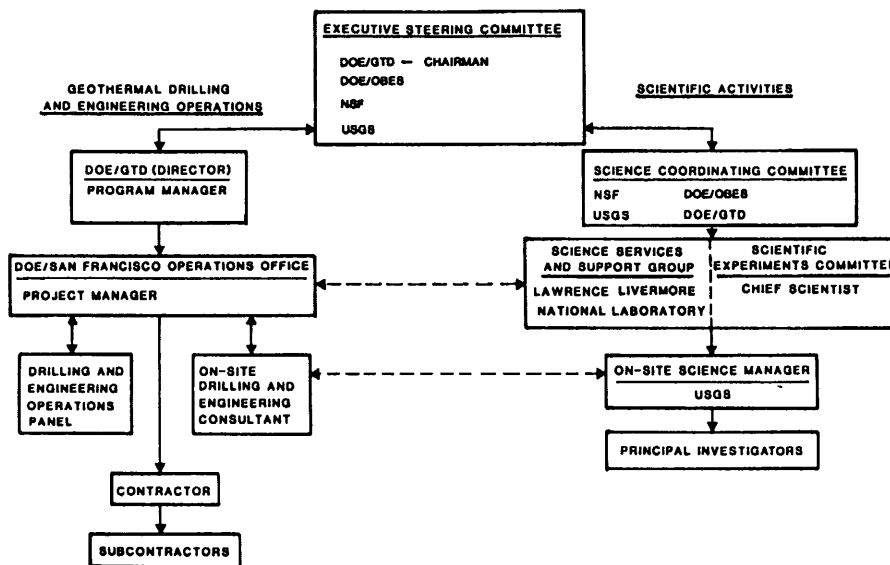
EXECUTIVE STEERING COMMITTEE

DOE/GTD — CHAIRMAN
DOE/OBES
NSF
USGS

GEOTHERMAL DRILLING AND ENGINEERING OPERATIONS

SCIENTIFIC ACTIVITIES

DOE/GTD (DIRECTOR)
PROGRAM MANAGER

SCIENCE COORDINATING COMMITTEE
NSF DOE/OBES
USGS DOE/GTD

DOE/SAN FRANCISCO OPERATIONS OFFICE
PROJECT MANAGER

SCIENCE SERVICES AND SUPPORT GROUP
LAWRENCE LIVERMORE NATIONAL LABORATORY

SCIENTIFIC EXPERIMENTS COMMITTEE
CHIEF SCIENTIST

DRILLING AND ENGINEERING OPERATIONS PANEL

ON-SITE DRILLING AND ENGINEERING CONSULTANT

ON-SITE SCIENCE MANAGER
USGS

PRINCIPAL INVESTIGATORS

CONTRACTOR

SUBCONTRACTORS